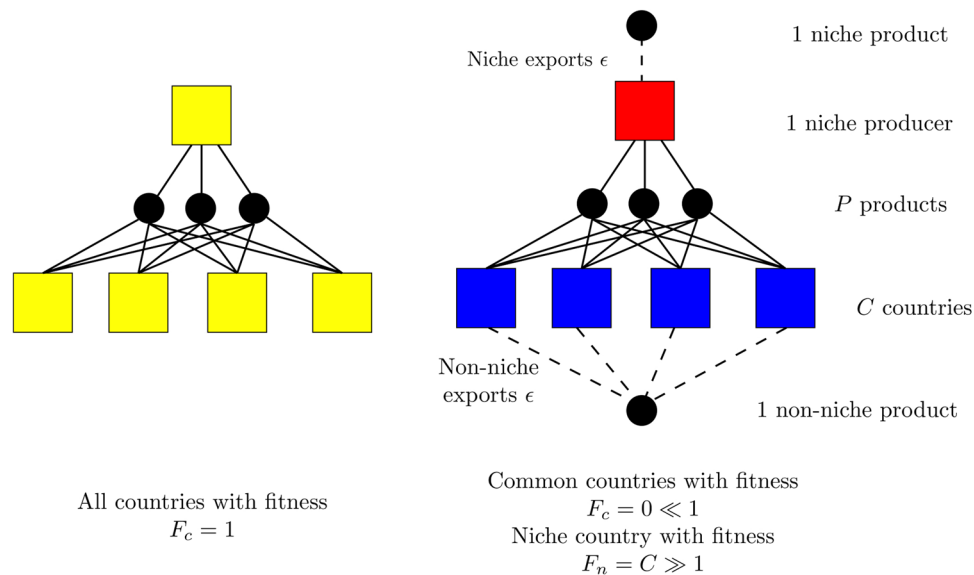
Niche exports $\epsilon$

1 niche product

1 niche producer

$P$ products

$C$ countries

Non-niche exports $\epsilon$

1 non-niche product

All countries with fitness
$F_c = 1$

Common countries with fitness
$F_c = 0 \ll 1$
Niche country with fitness
$F_n = C \gg 1$